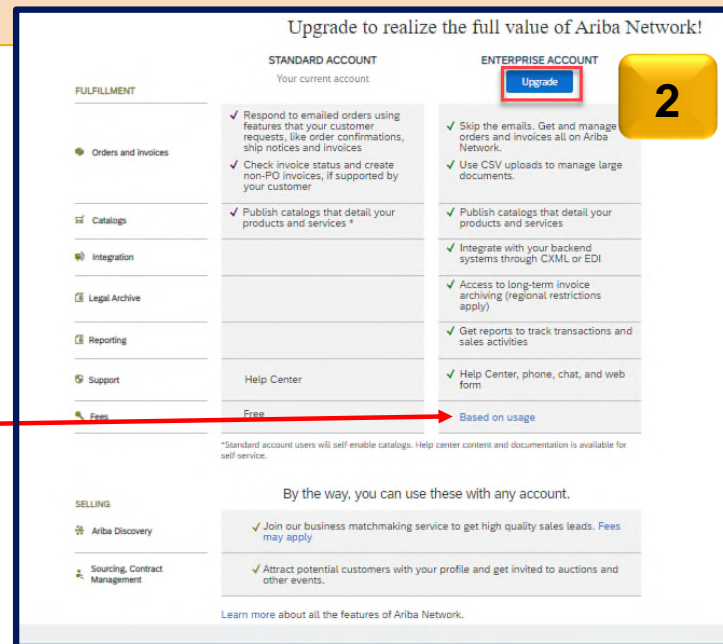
Upgrade to realize the full value of Ariba Network!

2

| FULFILLMENT | STANDARD ACCOUNT Your current account | ENTERPRISE ACCOUNT Upgrade |
|---|---|---|
| Orders and invoices | ✓ Respond to emailed orders using features that your customer requests, like order confirmations, ship notices and invoices ✓ Check invoice status and create non-PO invoices, if supported by your customer | ✓ Skip the emails. Get and manage orders and invoices all on Ariba Network. ✓ Use CSV uploads to manage large documents. |
| Catalogs | ✓ Publish catalogs that detail your products and services * | ✓ Publish catalogs that detail your products and services |
| Integration | | ✓ Integrate with your backend systems through CXML or EDI |
| Legal Archive | | ✓ Access to long-term invoice archiving (regional restrictions apply) |
| Reporting | | ✓ Get reports to track transactions and sales activities |
| Support | Help Center | ✓ Help Center, phone, chat, and web form |
| Fees | Free | Based on usage |

*Standard account users will self-enable catalogs. Help center content and documentation is available for self-service.

By the way, you can use these with any account.

SELLING

Ariba Discovery — ✓ Join our business matchmaking service to get high quality sales leads. Fees may apply

Sourcing, Contract Management — ✓ Attract potential customers with your profile and get invited to auctions and other events.

Learn more about all the features of Ariba Network.